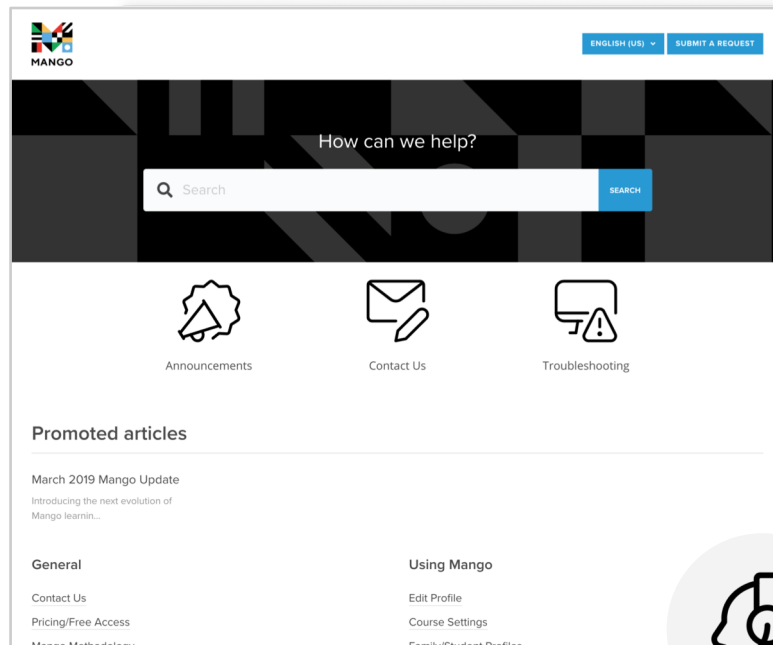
MANGO

ENGLISH (US) ⌄ SUBMIT A REQUEST

How can we help?

Search SEARCH

Announcements

Contact Us

Troubleshooting

Promoted articles

March 2019 Mango Update

Introducing the next evolution of Mango learnin...

General

Contact Us

Pricing/Free Access

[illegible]

Using Mango

Edit Profile

Course Settings

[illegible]